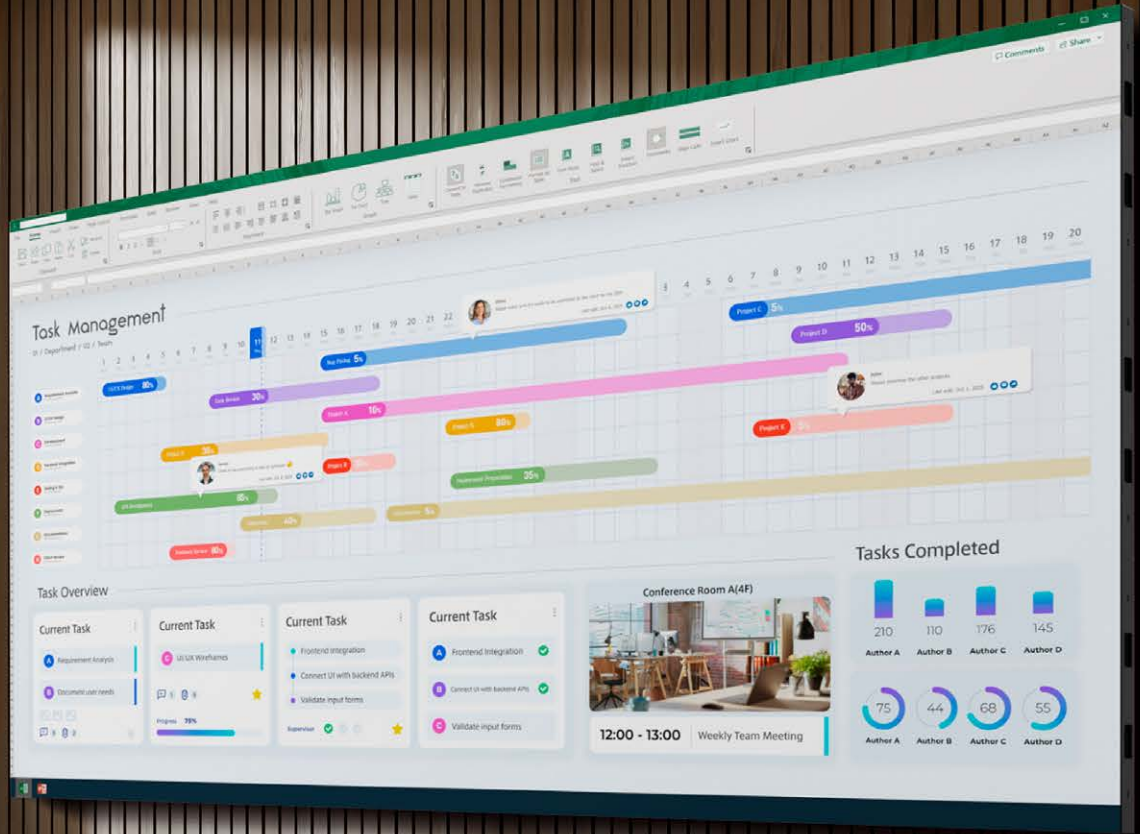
Comments
Share

Task Management
UI / Department / UI / Team

1 2 3 4 5 6 7 8 9 10 11 12 13 14 15 16 17 18 19 20 21 22 1 2 3 4 5 6 7 8 9 10 11 12 13 14 15 16 17 18 19 20

Project C 5%
Project D 50%
Bus Fixing 5%
UI/UX Design 80%
Task Review 30%
Project A 10%
Project B 80%
Project E 20%
Project F 80%
Project G 30%
Frontend Preparation 35%
UX Designer 80%
40%
5%
Backend Review 80%

Task Overview

Current Task
Requirement Analysis
Document user needs

Current Task
UI/UX Wireframes
Progress 75%

Current Task
Frontend integration
Connect UI with backend APIs
Validate input forms
Supervisor

Current Task
Frontend Integration
Connect UI with backend APIs
Validate input forms

Conference Room A(4F)
12:00 - 13:00
Weekly Team Meeting

Tasks Completed
210
Author A
110
Author B
176
Author C
145
Author D
75
Author A
44
Author B
68
Author C
55
Author D